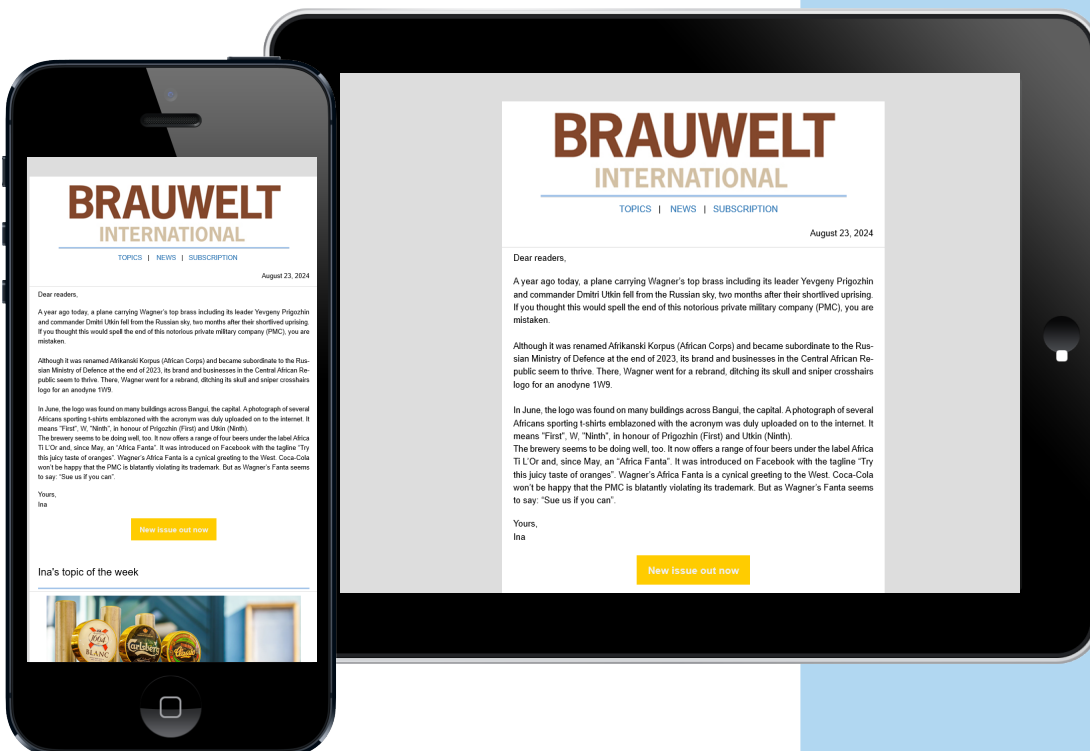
BRAUWELT
INTERNATIONAL

TOPICS | NEWS | SUBSCRIPTION

August 23, 2024

Dear readers,

A year ago today, a plane carrying Wagner's top brass including its leader Yevgeny Prigozhin and commander Dmitri Utkin fell from the Russian sky, two months after their shortlived uprising. If you thought this would spell the end of this notorious private military company (PMC), you are mistaken.

Although it was renamed Afrikanski Korpus (African Corps) and became subordinate to the Russian Ministry of Defence at the end of 2023, its brand and businesses in the Central African Republic seem to thrive. There, Wagner went for a rebrand, ditching its skull and sniper crosshairs logo for an anodyne 1W9.

In June, the logo was found on many buildings across Bangui, the capital. A photograph of several Africans sporting t-shirts emblazoned with the acronym was duly uploaded on to the internet. It means "First", W, "Ninth", in honour of Prigozhin (First) and Utkin (Ninth).
The brewery seems to be doing well, too. It now offers a range of four beers under the label Africa Ti L'Or and, since May, an "Africa Fanta". It was introduced on Facebook with the tagline "Try this juicy taste of oranges". Wagner's Africa Fanta is a cynical greeting to the West. Coca-Cola won't be happy that the PMC is blatantly violating its trademark. But as Wagner's Fanta seems to say: "Sue us if you can".

Yours,
Ina

New issue out now

Ina's topic of the week

1664 BLANC
Carlsberg